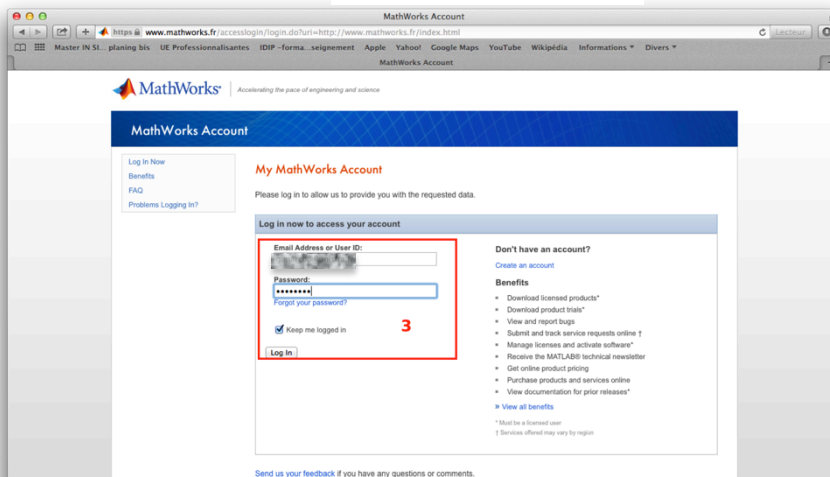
MathWorks Account

https www.mathworks.fr/accesslogin/login.do?uri=http://www.mathworks.fr/index.html

Lecteur

Master IN SI... planing bis UE Professionnalisantes IDIP –forma...seignement Apple Yahoo! Google Maps YouTube Wikipédia Informations ▾ Divers ▾

MathWorks Account

MathWorks® | Accelerating the pace of engineering and science

MathWorks Account

Log In Now
Benefits
FAQ
Problems Logging In?

My MathWorks Account

Please log in to allow us to provide you with the requested data.

Log in now to access your account

Email Address or User ID:
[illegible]

Password:
••••••••
Forgot your password?

Keep me logged in

3

Log In

Don't have an account?

Create an account

Benefits

Download licensed products*
Download product trials*
View and report bugs
Submit and track service requests online †
Manage licenses and activate software*
Receive the MATLAB® technical newsletter
Get online product pricing
Purchase products and services online
View documentation for prior releases*

» View all benefits

* Must be a licensed user
† Services offered may vary by region

Send us your feedback if you have any questions or comments.